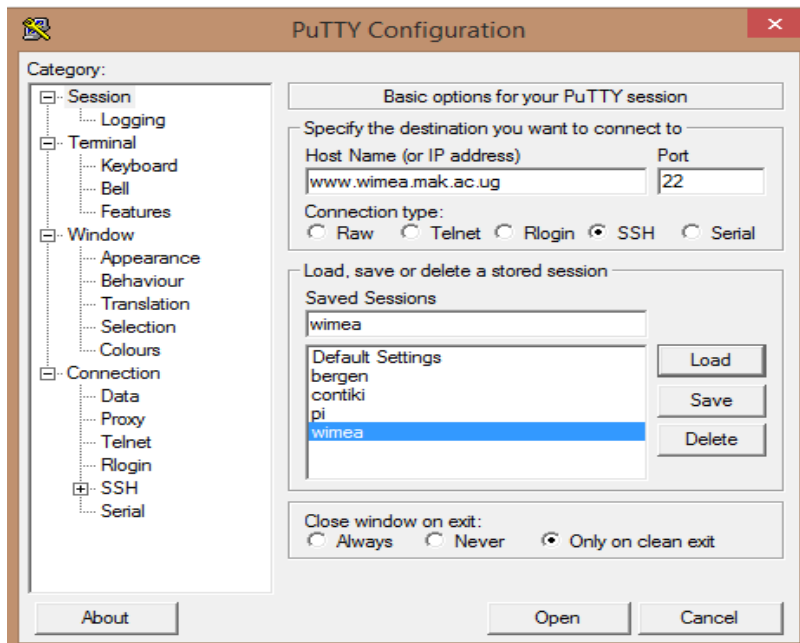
PuTTY Configuration

Category:

Session
Logging
Terminal
Keyboard
Bell
Features
Window
Appearance
Behaviour
Translation
Selection
Colours
Connection
Data
Proxy
Telnet
Rlogin
SSH
Serial

Basic options for your PuTTY session

Specify the destination you want to connect to
Host Name (or IP address)
www.wimea.mak.ac.ug
Port
22
Connection type:
Raw Telnet Rlogin SSH Serial

Load, save or delete a stored session
Saved Sessions
wimea
Default Settings
bergen
contiki
pi
wimea
Load
Save
Delete

Close window on exit:
Always Never Only on clean exit

About
Open
Cancel